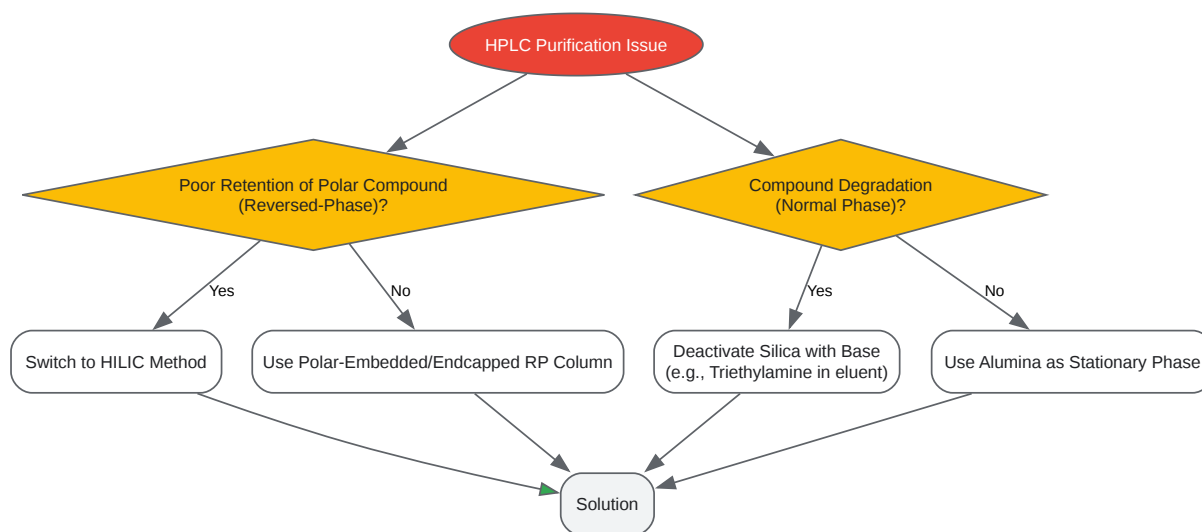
HPLC Purification Issue

Poor Retention of Polar Compound (Reversed-Phase)?

Compound Degradation (Normal Phase)?

Yes

No

Yes

No

Switch to HILIC Method

Use Polar-Embedded/Endcapped RP Column

Deactivate Silica with Base (e.g., Triethylamine in eluent)

Use Alumina as Stationary Phase

Solution